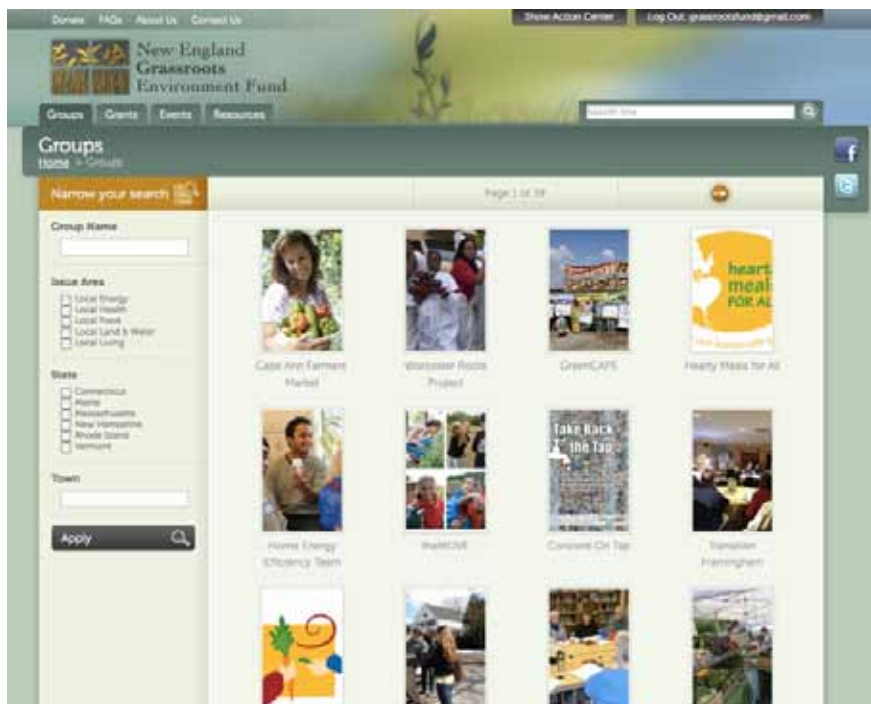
Donate FAQs About Us Contact Us

Show Action Center

Log Out: grassrootsfund@gmail.com

New England Grassroots Environment Fund

Groups Grants Events Resources

Search Site

Groups

Home » Groups

Narrow your search

Page 1 of 59

Group Name

Issue Area

Local Energy
Local Health
Local Food
Local Land & Water
Local Living

State

Connecticut
Maine
Massachusetts
New Hampshire
Rhode Island
Vermont

Town

Apply

Cape Ann Farmers Market

Worcester Roots Project

GreenCAPE

heart meals FOR AL

Hearty Meals for All

Home Energy Efficiency Team

WalkONE

Take Back the Tap

Concord On Tap

Transition Framingham